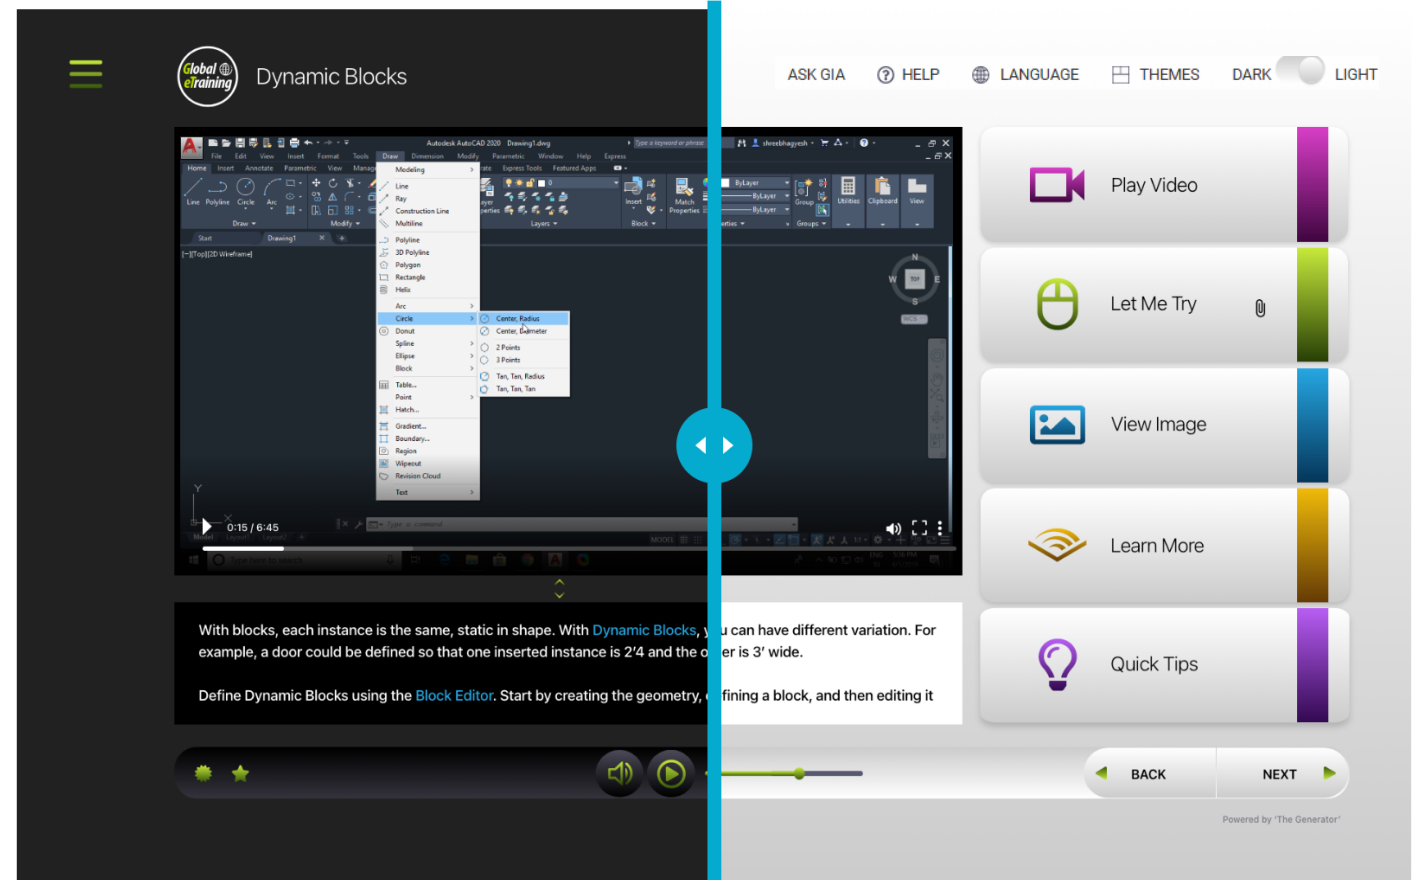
Global eTraining

Dynamic Blocks

ASK GIA HELP LANGUAGE THEMES DARK LIGHT

Autodesk AutoCAD 2020 Drawing1.dwg

File Edit View Insert Format Tools Draw Dimension Modify Parametric Window Help Express

Home Insert Annotate Parametric View Manage

Line Polyline Circle Arc

Draw Modify

Start Drawing1

[-][Top][2D Wireframe]

Modeling
Line
Ray
Construction Line
Multiline
Polyline
3D Polyline
Polygon
Rectangle
Helix
Arc
Circle
Donut
Spline
Ellipse
Block
Table...
Point
Hatch...
Gradient...
Boundary...
Region
Wipeout
Revision Cloud
Text

Center, Radius
Center, Diameter
2 Points
3 Points
Tan, Tan, Radius
Tan, Tan, Tan

Layers
Block
Insert
Match Properties
ByLayer
Group
Groups
Utilities
Clipboard
View

WCS

0:15 / 6:45

Play Video

Let Me Try

View Image

Learn More

Quick Tips

With blocks, each instance is the same, static in shape. With Dynamic Blocks, y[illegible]u can have different variation. For example, a door could be defined so that one inserted instance is 2'4 and the o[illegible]er is 3' wide.

Define Dynamic Blocks using the Block Editor. Start by creating the geometry, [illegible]fining a block, and then editing it

BACK NEXT

Powered by 'The Generator'